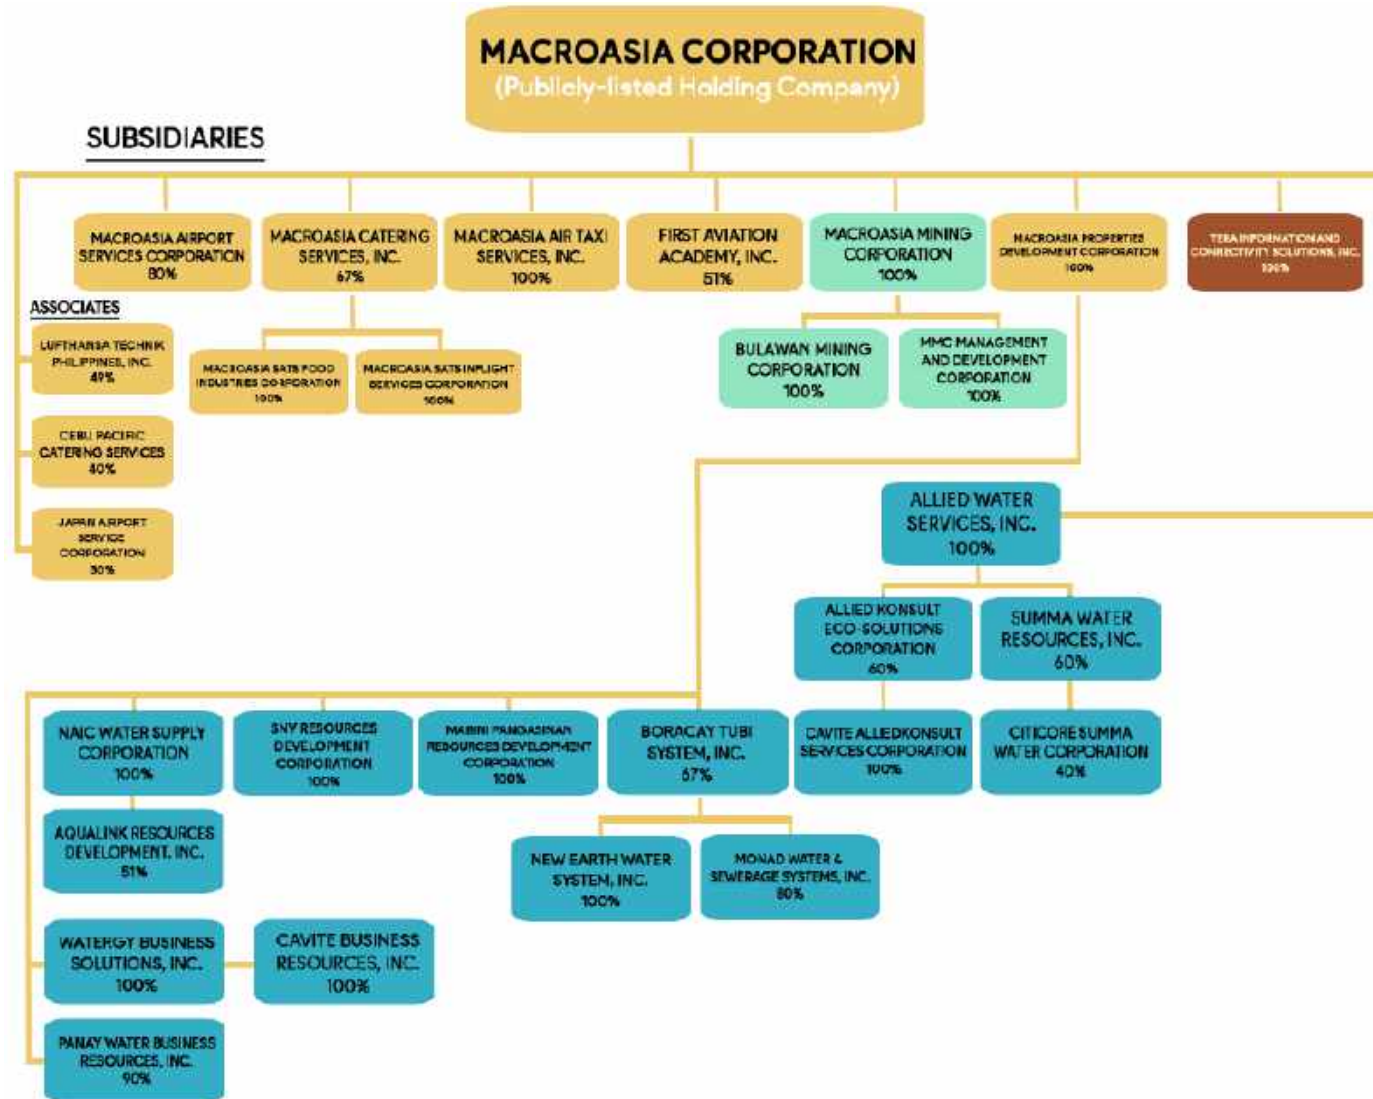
MACROASIA CORPORATION
(Publicly-listed Holding Company)

SUBSIDIARIES

MACROASIA AIRPORT SERVICES CORPORATION
80%

MACROASIA CATERING SERVICES, INC.
67%

MACROASIA AIR TAXI SERVICES, INC.
100%

FIRST AVIATION ACADEMY, INC.
51%

MACROASIA MINING CORPORATION
100%

MACROASIA PROPERTIES DEVELOPMENT CORPORATION
100%

TERA INFORMATION AND CONNECTIVITY SOLUTIONS, INC.
100%

ASSOCIATES

LUFTHANSA TECHNIK PHILIPPINES, INC.
49%

CEBU PACIFIC CATERING SERVICES
40%

JAPAN AIRPORT SERVICE CORPORATION
30%

MACROASIA SATS FOOD INDUSTRIES CORPORATION
100%

MACROASIA SATS INFLIGHT SERVICES CORPORATION
100%

BULAWAN MINING CORPORATION
100%

MMC MANAGEMENT AND DEVELOPMENT CORPORATION
100%

ALLIED WATER SERVICES, INC.
100%

ALLIED KONSULT ECO-SOLUTIONS CORPORATION
60%

SUMMA WATER RESOURCES, INC.
60%

NAIC WATER SUPPLY CORPORATION
100%

SNV RESOURCES DEVELOPMENT CORPORATION
100%

MABINI PANGASINAN RESOURCES DEVELOPMENT CORPORATION
100%

BORACAY TUBI SYSTEM, INC.
67%

CAVITE ALLIEDKONSULT SERVICES CORPORATION
100%

CITICORE SUMMA WATER CORPORATION
40%

AQUALINK RESOURCES DEVELOPMENT, INC.
51%

NEW EARTH WATER SYSTEM, INC.
100%

MONAD WATER & SEWERAGE SYSTEMS, INC.
80%

WATERGY BUSINESS SOLUTIONS, INC.
100%

CAVITE BUSINESS RESOURCES, INC.
100%

PANAY WATER BUSINESS RESOURCES, INC.
90%